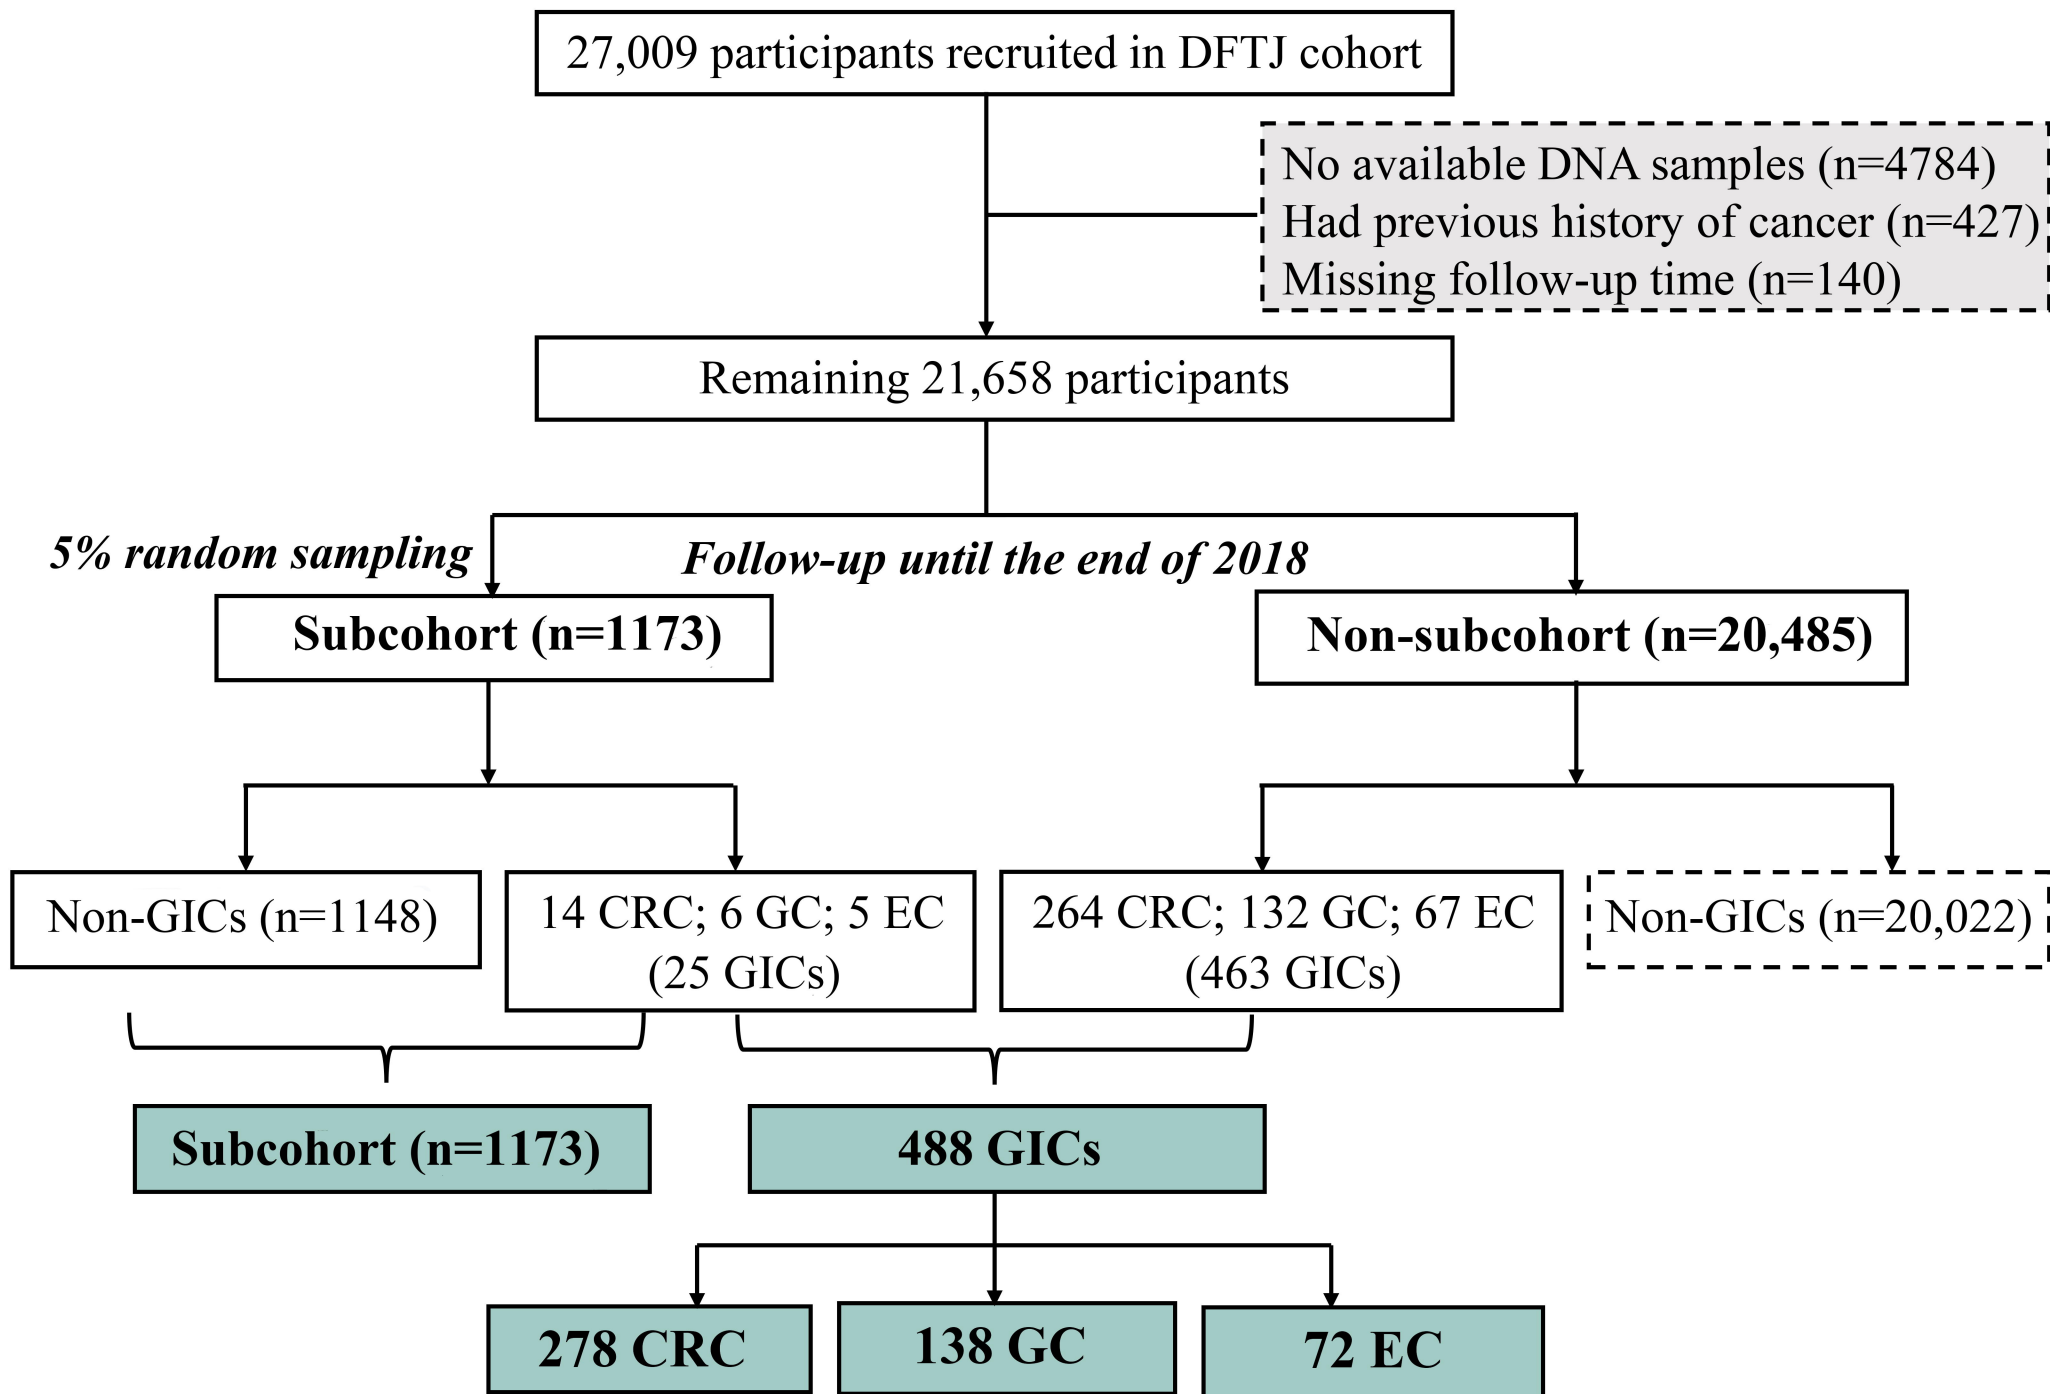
27,009 participants recruited in DFTJ cohort

No available DNA samples (n=4784)
Had previous history of cancer (n=427)
Missing follow-up time (n=140)

Remaining 21,658 participants

5% random sampling

Follow-up until the end of 2018

Subcohort (n=1173)

Non-subcohort (n=20,485)

Non-GICs (n=1148)

14 CRC; 6 GC; 5 EC (25 GICs)

264 CRC; 132 GC; 67 EC (463 GICs)

Non-GICs (n=20,022)

Subcohort (n=1173)

488 GICs

278 CRC

138 GC

72 EC